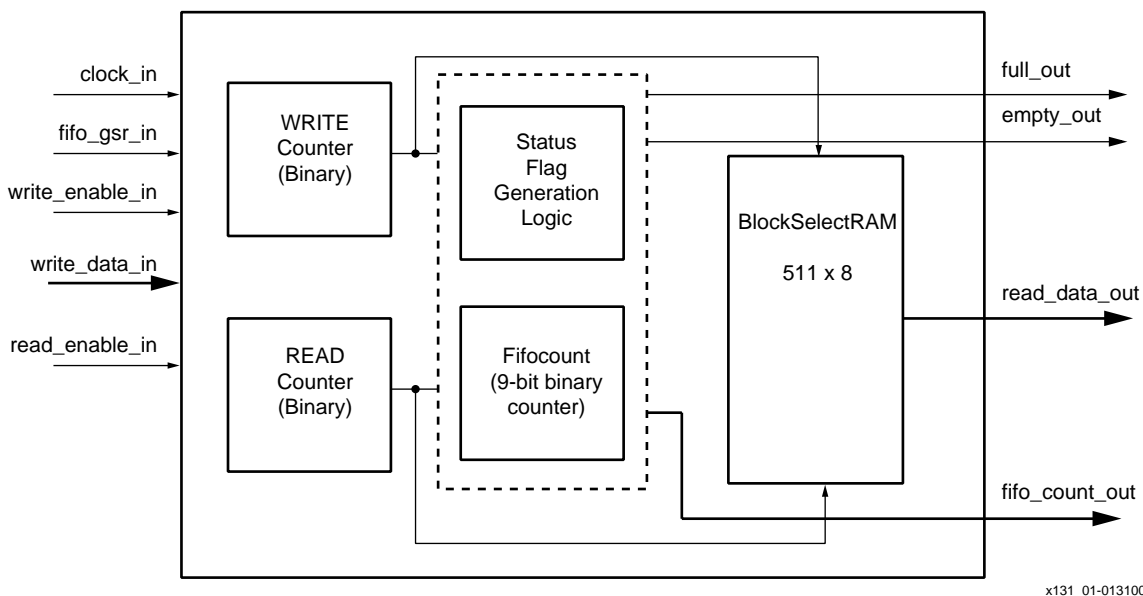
clock_in
fifo_gsr_in
write_enable_in
write_data_in
read_enable_in

WRITE Counter (Binary)

READ Counter (Binary)

Status Flag Generation Logic

Fifocount (9-bit binary counter)

BlockSelectRAM

511 x 8

full_out
empty_out
read_data_out
fifo_count_out

x131 01-013100